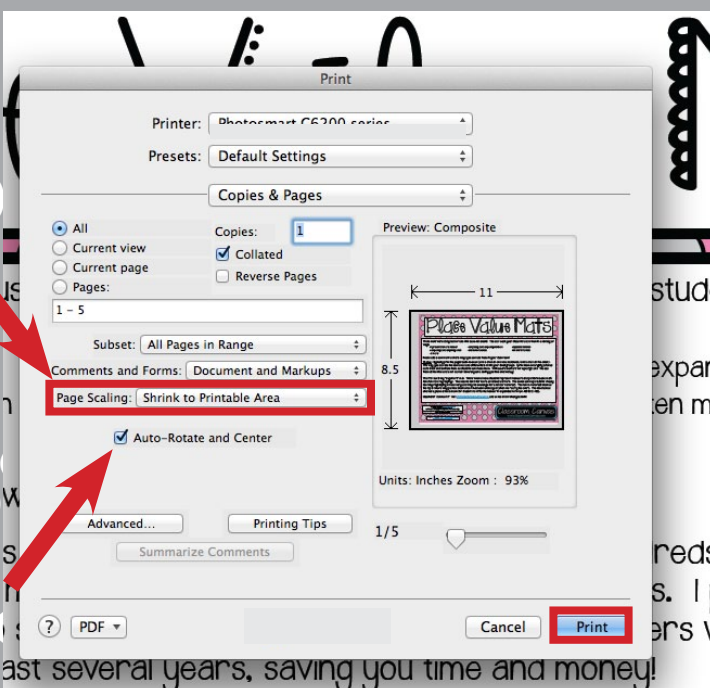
Print

Printer: Photosmart C6200 series

Presets: Default Settings

Copies & Pages

All
Current view
Current page
Pages:
1 – 5

Copies: 1
Collated
Reverse Pages

Subset: All Pages in Range

Comments and Forms: Document and Markups

Page Scaling: Shrink to Printable Area

Auto-Rotate and Center

Advanced...

Printing Tips

Summarize Comments

Preview: Composite

11

8.5

Place Value Mats

Classroom Games

Units: Inches Zoom : 93%

1/5

?

PDF

Cancel

Print

us
stud
expar
n
ten m
w
s
reds
n
s. I
o s
ers w
ast several years, saving you time and money!